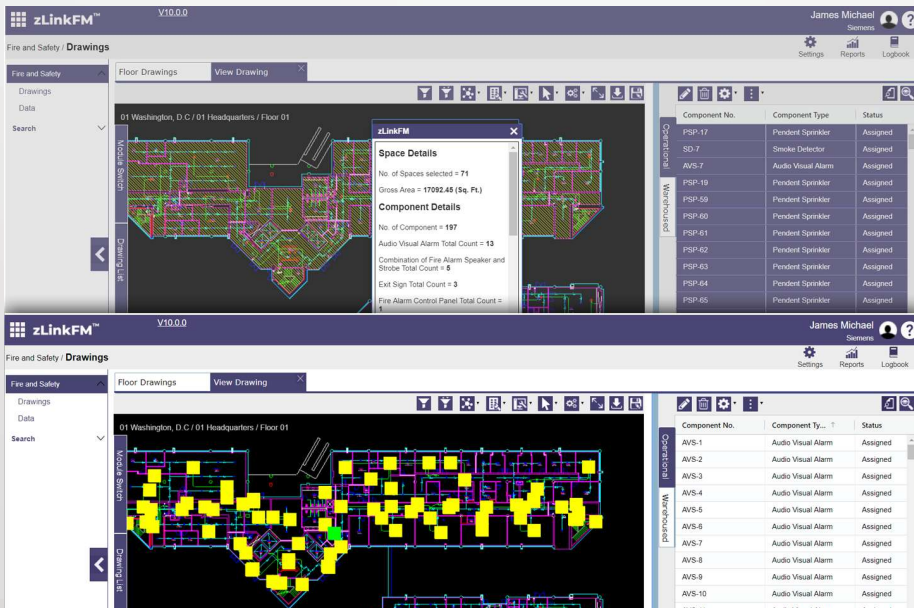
zLinkFM™ V10.0.0

James Michael
Siemens

Fire and Safety / Drawings

Settings Reports Logbook

Fire and Safety
Drawings
Data
Search

Floor Drawings View Drawing

Module Switch
Drawing List

01 Washington, D.C / 01 Headquarters / Floor 01

zLinkFM

Space Details

No. of Spaces selected = 71

Gross Area = 17092.45 (Sq. Ft.)

Component Details

No. of Component = 197

Audio Visual Alarm Total Count = 13

Combination of Fire Alarm Speaker and Strobe Total Count = 5

Exit Sign Total Count = 3

Fire Alarm Control Panel Total Count = 1

Operational
Warehoused

| Component No. | Component Type | Status |
|---|---|---|
| PSP-17 | Pendent Sprinkler | Assigned |
| SD-7 | Smoke Detector | Assigned |
| AVS-7 | Audio Visual Alarm | Assigned |
| PSP-19 | Pendent Sprinkler | Assigned |
| PSP-59 | Pendent Sprinkler | Assigned |
| PSP-60 | Pendent Sprinkler | Assigned |
| PSP-61 | Pendent Sprinkler | Assigned |
| PSP-62 | Pendent Sprinkler | Assigned |
| PSP-63 | Pendent Sprinkler | Assigned |
| PSP-64 | Pendent Sprinkler | Assigned |
| PSP-65 | Pendent Sprinkler | Assigned |

zLinkFM™ V10.0.0

James Michael
Siemens

Fire and Safety / Drawings

Settings Reports Logbook

Fire and Safety
Drawings
Data
Search

Floor Drawings View Drawing

Module Switch
Drawing List

01 Washington, D.C / 01 Headquarters / Floor 01

Operational
Warehoused

| Component No. | Component Ty... | Status |
|---|---|---|
| AVS-1 | Audio Visual Alarm | Assigned |
| AVS-2 | Audio Visual Alarm | Assigned |
| AVS-3 | Audio Visual Alarm | Assigned |
| AVS-4 | Audio Visual Alarm | Assigned |
| AVS-5 | Audio Visual Alarm | Assigned |
| AVS-6 | Audio Visual Alarm | Assigned |
| AVS-7 | Audio Visual Alarm | Assigned |
| AVS-8 | Audio Visual Alarm | Assigned |
| AVS-9 | Audio Visual Alarm | Assigned |
| AVS-10 | Audio Visual Alarm | Assigned |